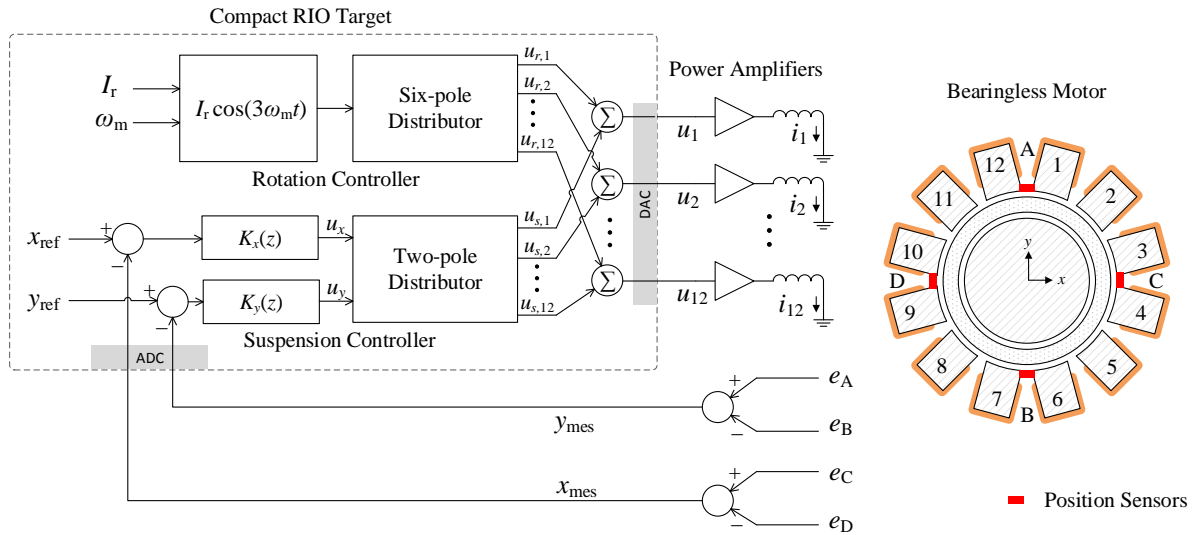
Compact RIO Target

$I_r$
$\omega_m$
$I_r \cos(3\omega_m t)$
Six-pole Distributor
$u_{r,1}$
$u_{r,2}$
$u_{r,12}$
Rotation Controller

$x_{ref}$
+
−
$K_x(z)$
$u_x$
$y_{ref}$
+
−
$K_y(z)$
$u_y$
Two-pole Distributor
$u_{s,1}$
$u_{s,2}$
$u_{s,12}$
Suspension Controller
ADC

$\Sigma$
$\Sigma$
$\Sigma$
DAC

Power Amplifiers
$u_1$
$u_2$
$u_{12}$
$i_1$
$i_2$
$i_{12}$

Bearingless Motor
A
B
C
D
1
2
3
4
5
6
7
8
9
10
11
12
$y$
$x$

$y_{mes}$
+
−
$e_A$
$e_B$

$x_{mes}$
+
−
$e_C$
$e_D$

Position Sensors